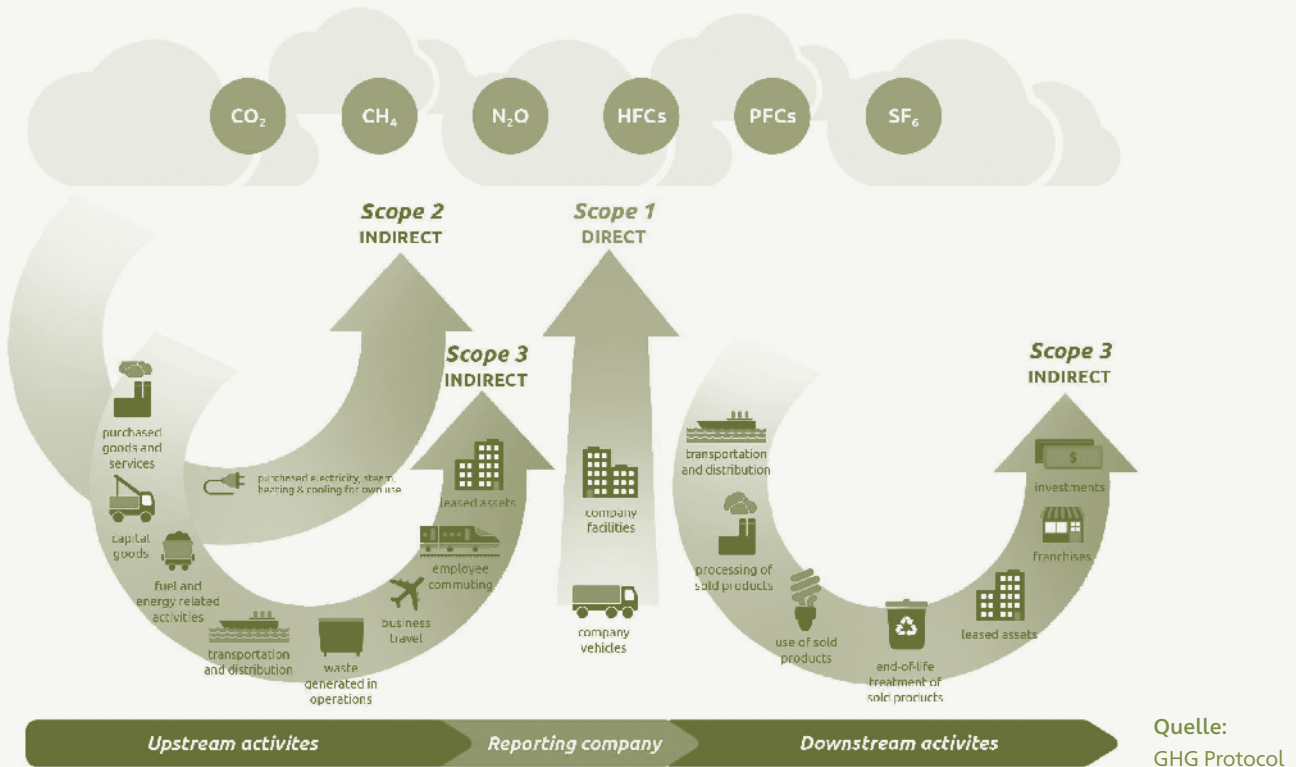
$CO_2$ $CH_4$ $N_2O$ HFCs PFCs $SF_6$

Scope 2
INDIRECT

Scope 1
DIRECT

Scope 3
INDIRECT

Scope 3
INDIRECT

purchased goods and services

purchased electricity, steam, heating & cooling for own use

capital goods

fuel and energy related activities

transportation and distribution

waste generated in operations

business travel

employee commuting

leased assets

company facilities

company vehicles

transportation and distribution

processing of sold products

use of sold products

end-of-life treatment of sold products

leased assets

franchises

investments

$

Upstream activites

Reporting company

Downstream activites

Quelle:
GHG Protocol